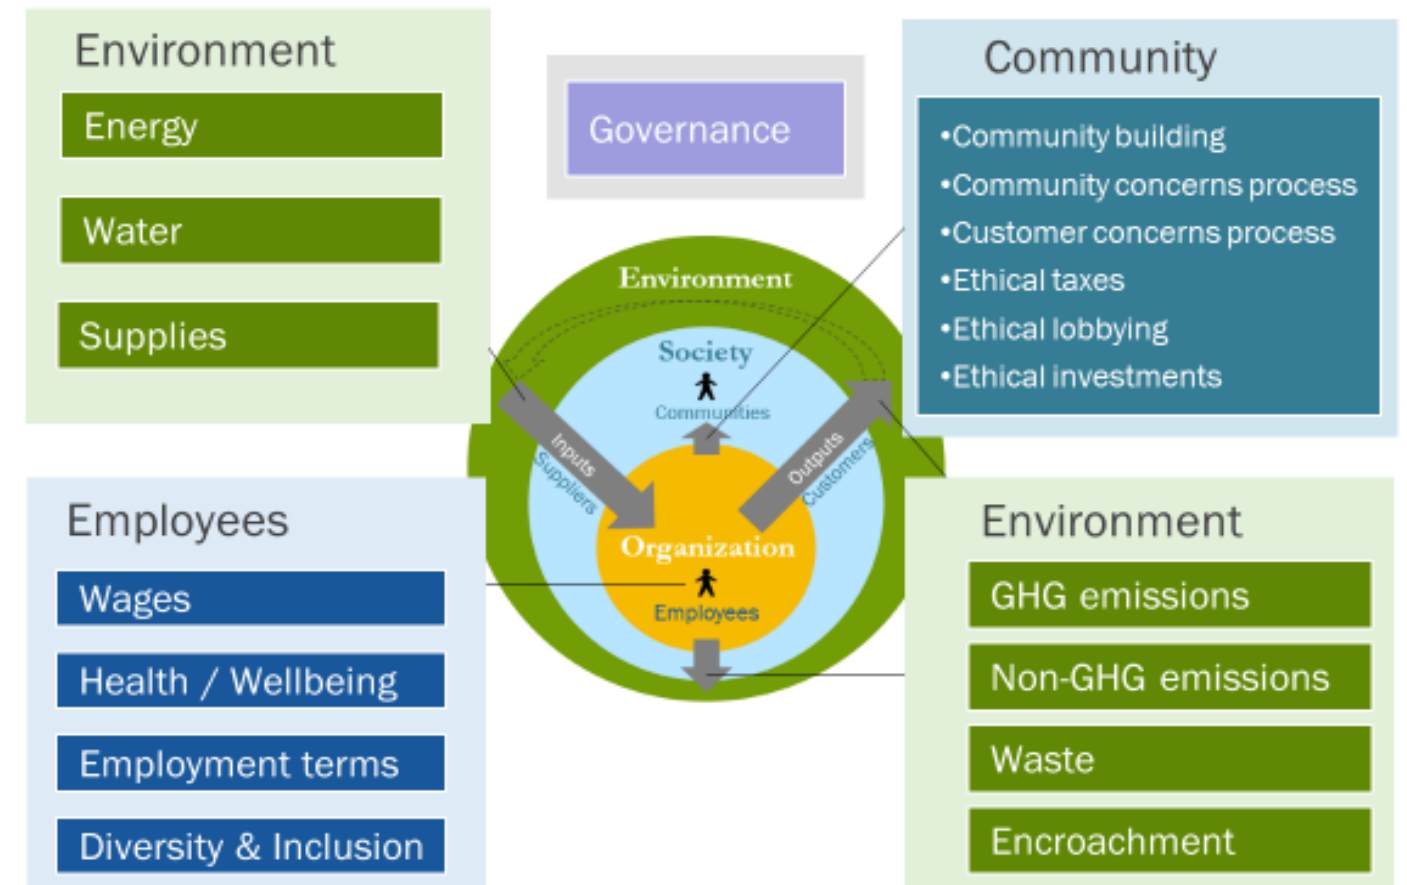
Environment

Energy

Water

Supplies

Governance

Community

•Community building
•Community concerns process
•Customer concerns process
•Ethical taxes
•Ethical lobbying
•Ethical investments

Environment

Society

Communities

Inputs

Suppliers

Outputs

Customers

Organization

Employees

Employees

Wages

Health / Wellbeing

Employment terms

Diversity & Inclusion

Environment

GHG emissions

Non-GHG emissions

Waste

Encroachment